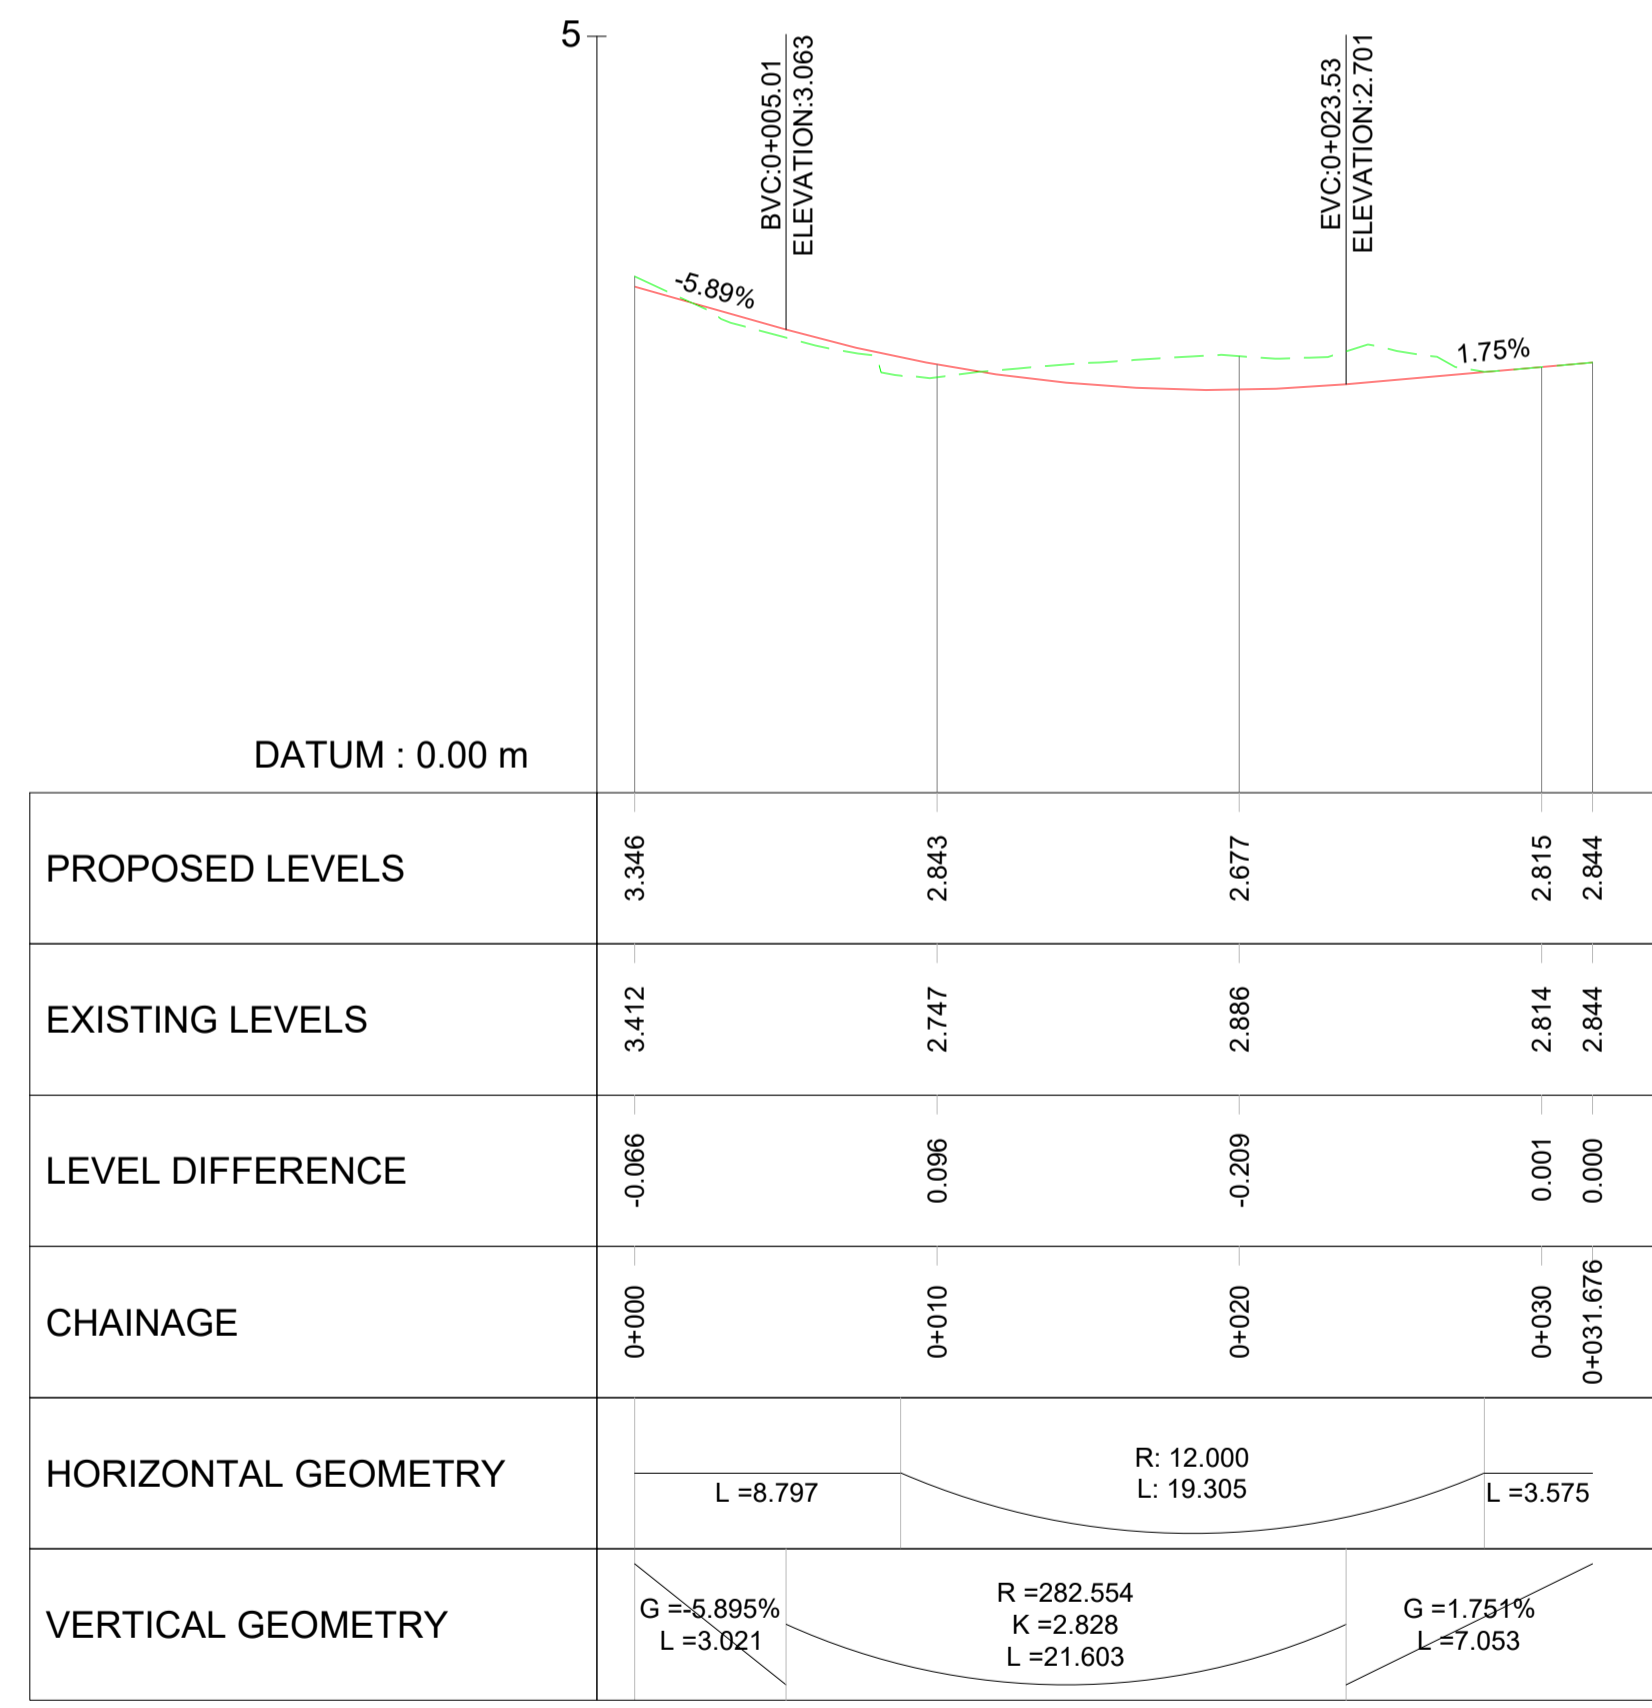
5

BVC:0+005.01
ELEVATION:3.063

EVC:0+023.53
ELEVATION:2.701

-5.89%

1.75%

DATUM : 0.00 m

| PROPOSED LEVELS | 3.346 | 2.843 | 2.677 | 2.815 | 2.844 |
|---|---|---|---|---|---|
| EXISTING LEVELS | 3.412 | 2.747 | 2.886 | 2.814 | 2.844 |
| LEVEL DIFFERENCE | -0.066 | 0.096 | -0.209 | 0.001 | 0.000 |
| CHAINAGE | 0+000 | 0+010 | 0+020 | 0+030 | 0+031.676 |

HORIZONTAL GEOMETRY

L =8.797

R: 12.000
L: 19.305

L =3.575

VERTICAL GEOMETRY

G =-5.895%
L =3.021

R =282.554
K =2.828
L =21.603

G =1.751%
L =7.053